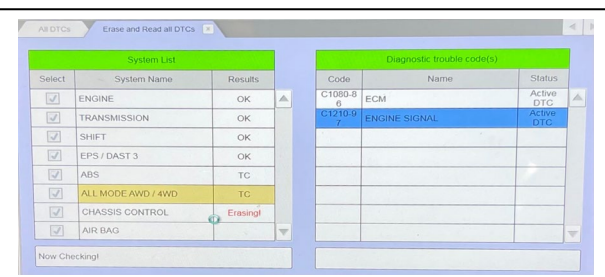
All DTCs | Erase and Read all DTCs

System List

| Select | System Name | Results |
|---|---|---|
| | ENGINE | OK |
| | TRANSMISSION | OK |
| | SHIFT | OK |
| | EPS / DAST 3 | OK |
| | ABS | TC |
| | ALL MODE AWD / 4WD | TC |
| | CHASSIS CONTROL | Erasing! |
| | AIR BAG | |

Diagnostic trouble code(s)

| Code | Name | Status |
|---|---|---|
| C1080-86 | ECM | Active DTC |
| C1210-97 | ENGINE SIGNAL | Active DTC |

Now Checking!